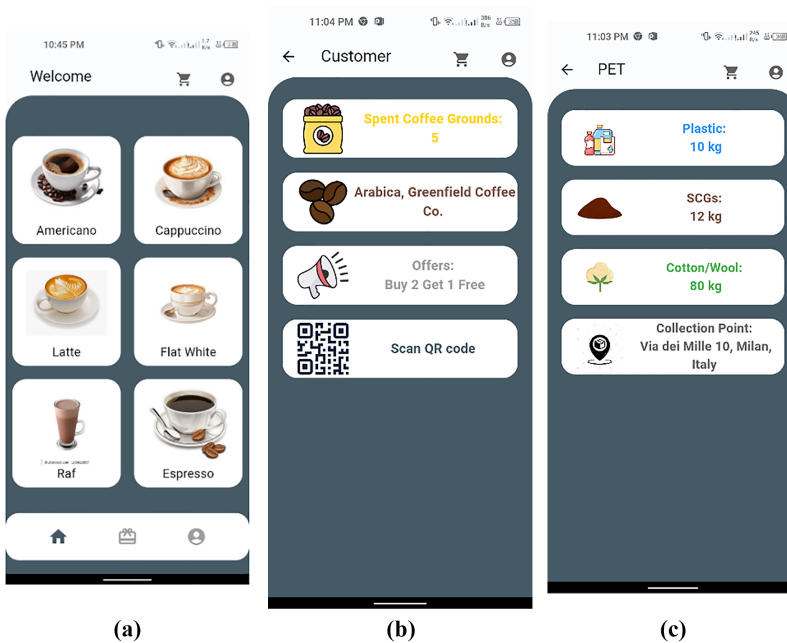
10:45 PM

Welcome

Americano

Cappuccino

Latte

Flat White

Raf

Espresso

(a)

11:04 PM

Customer

Spent Coffee Grounds: 5

Arabica, Greenfield Coffee Co.

Offers: Buy 2 Get 1 Free

Scan QR code

(b)

11:03 PM

PET

Plastic: 10 kg

SCGs: 12 kg

Cotton/Wool: 80 kg

Collection Point: Via dei Mille 10, Milan, Italy

(c)